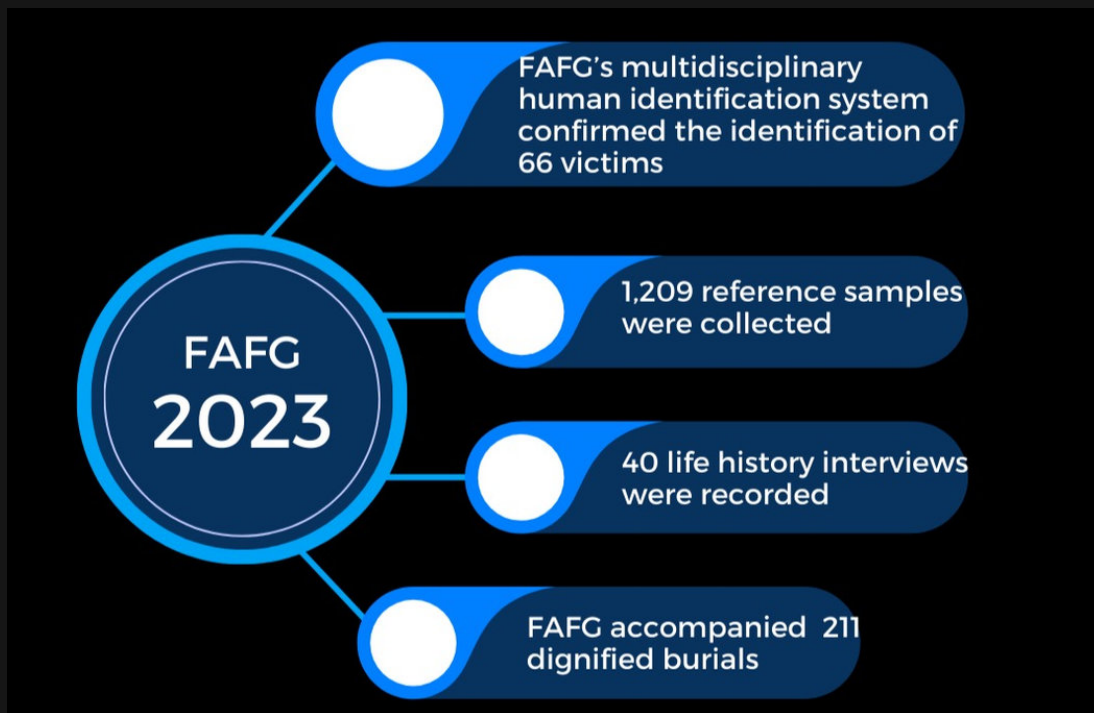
FAFG 2023

FAFG’s multidisciplinary human identification system confirmed the identification of 66 victims

1,209 reference samples were collected

40 life history interviews were recorded

FAFG accompanied 211 dignified burials